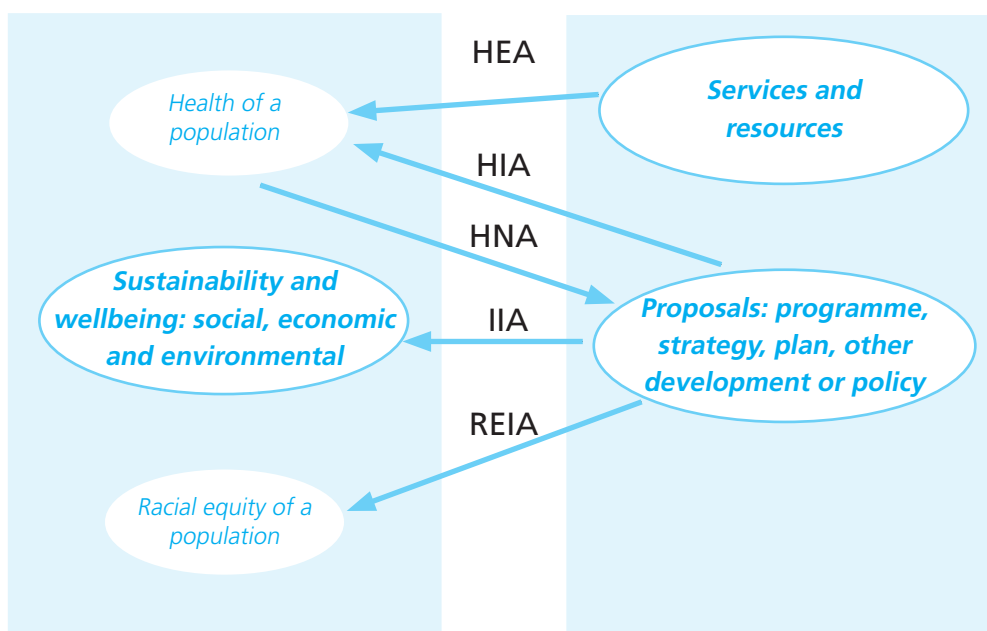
HEA

Health of a population

Services and resources

HIA

HNA

Sustainability and wellbeing: social, economic and environmental

IIA

Proposals: programme, strategy, plan, other development or policy

REIA

Racial equity of a population